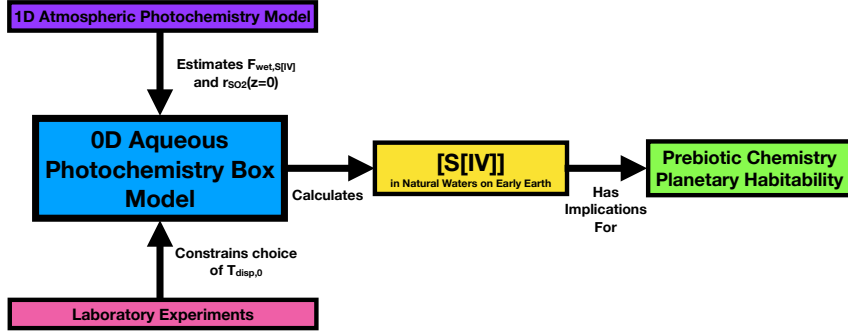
1D Atmospheric Photochemistry Model

Estimates $F_{wet,S[IV]}$ and $r_{SO2}(z=0)$

0D Aqueous Photochemistry Box Model

Calculates

[S[IV]]
in Natural Waters on Early Earth

Has Implications For

Prebiotic Chemistry
Planetary Habitability

Constrains choice of $T_{disp,0}$

Laboratory Experiments